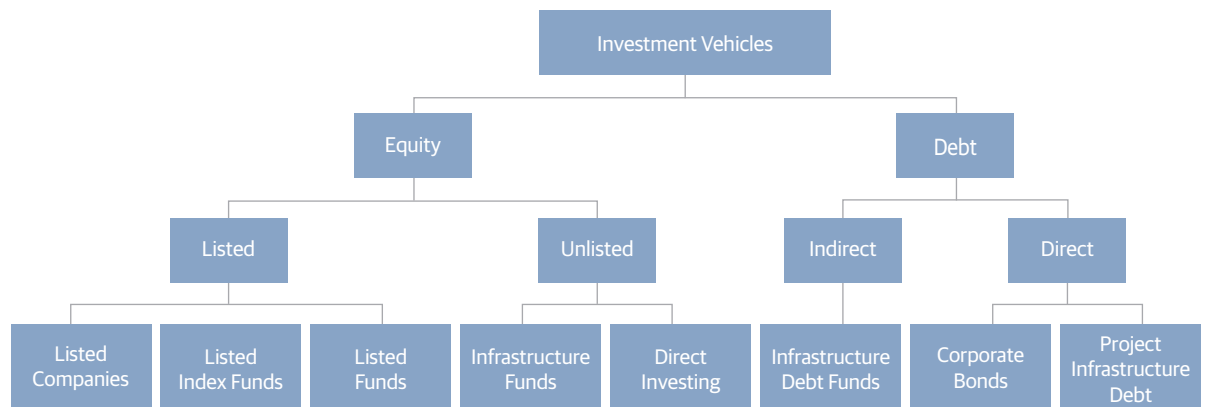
Investment Vehicles

Equity

Debt

Listed

Unlisted

Indirect

Direct

Listed Companies

Listed Index Funds

Listed Funds

Infrastructure Funds

Direct Investing

Infrastructure Debt Funds

Corporate Bonds

Project Infrastructure Debt